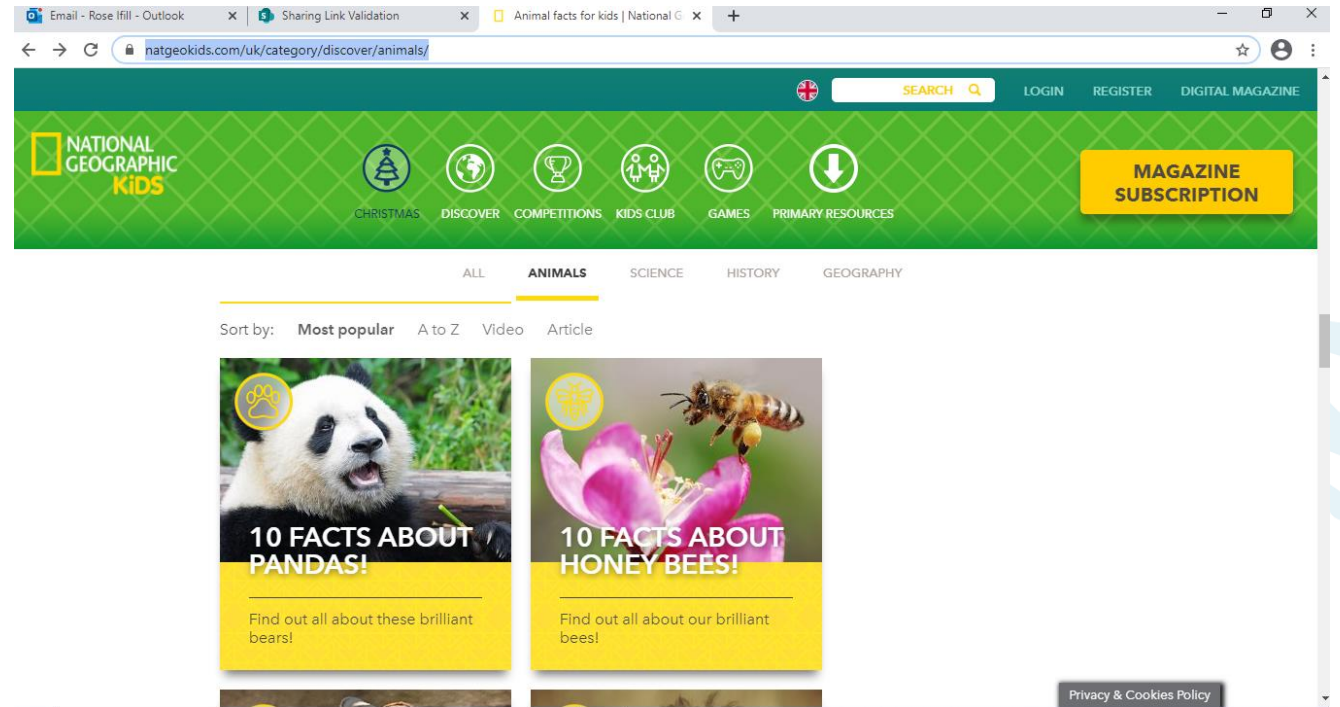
Email - Rose Ifill - Outlook ×
Sharing Link Validation ×
Animal facts for kids | National G ×
+

natgeokids.com/uk/category/discover/animals/

SEARCH
LOGIN
REGISTER
DIGITAL MAGAZINE

NATIONAL GEOGRAPHIC KiDS

CHRISTMAS
DISCOVER
COMPETITIONS
KIDS CLUB
GAMES
PRIMARY RESOURCES

MAGAZINE SUBSCRIPTION

ALL
ANIMALS
SCIENCE
HISTORY
GEOGRAPHY

Sort by: Most popular A to Z Video Article

10 FACTS ABOUT PANDAS!

Find out all about these brilliant bears!

10 FACTS ABOUT HONEY BEES!

Find out all about our brilliant bees!

Privacy & Cookies Policy